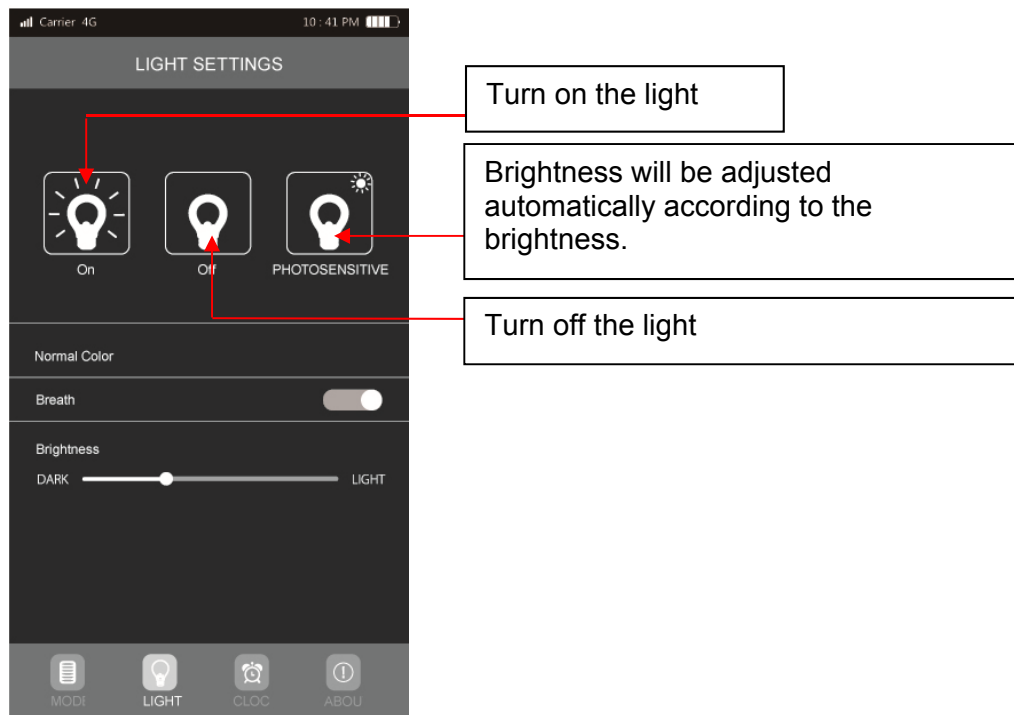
Carrier 4G 10 : 41 PM

LIGHT SETTINGS

On Off PHOTOSENSITIVE

Normal Color

Breath

Brightness

DARK LIGHT

MODI LIGHT CLOC ABOU

Turn on the light

Brightness will be adjusted automatically according to the brightness.

Turn off the light